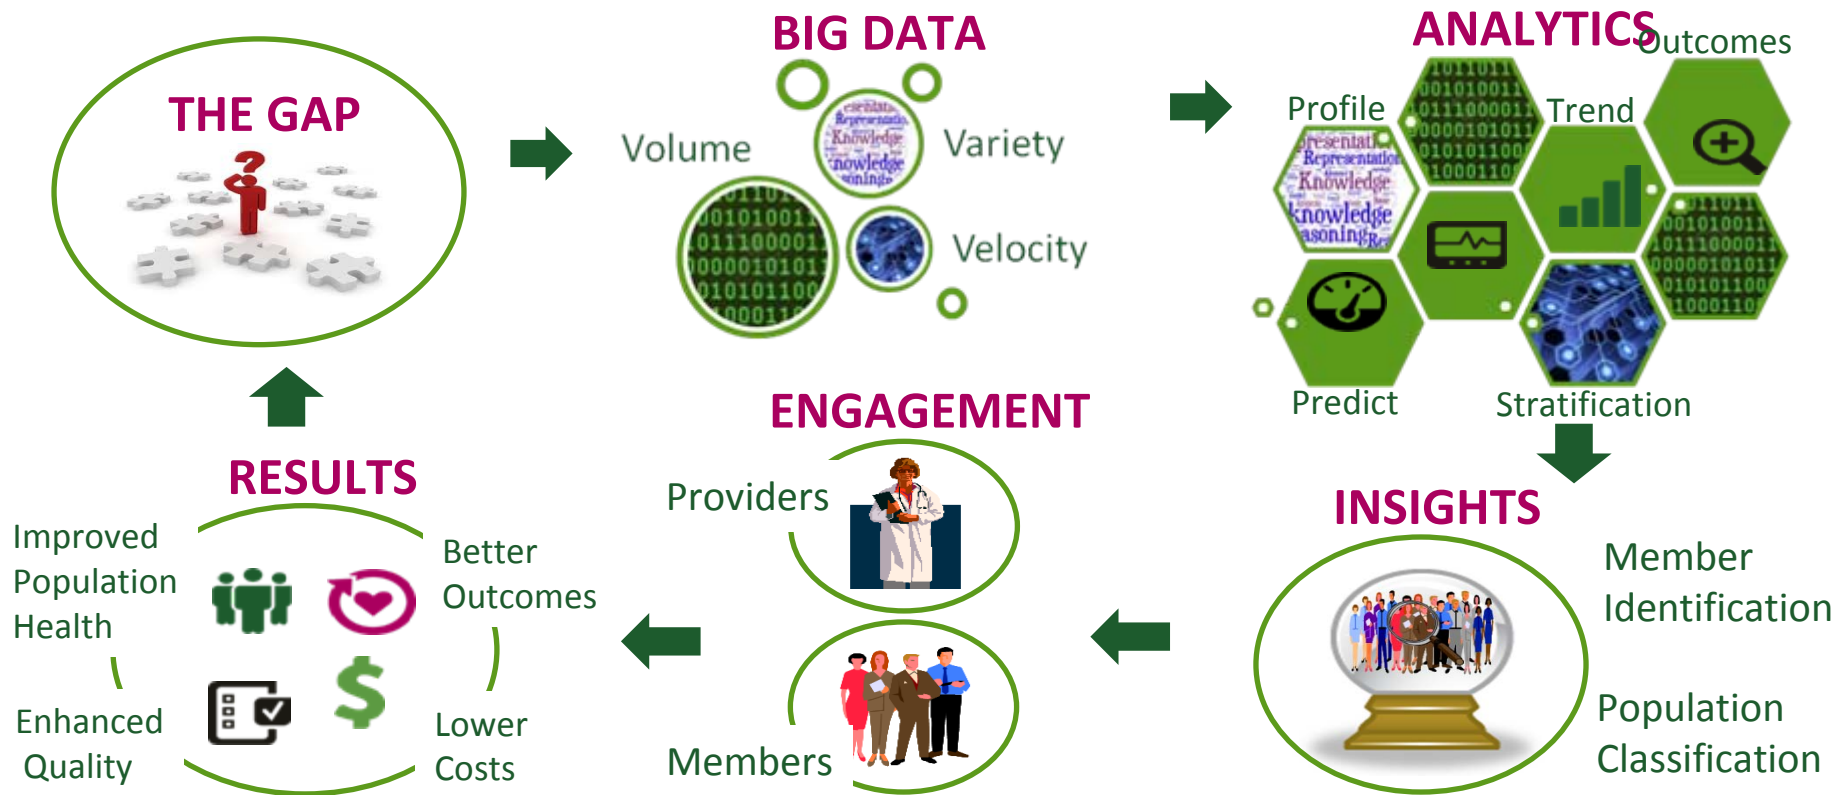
THE GAP

BIG DATA

Volume

Variety

Velocity

ANALYTICS

Outcomes

Profile

Trend

Predict

Stratification

INSIGHTS

Member Identification

Population Classification

ENGAGEMENT

Providers

Members

RESULTS

Improved Population Health

Better Outcomes

Enhanced Quality

Lower Costs